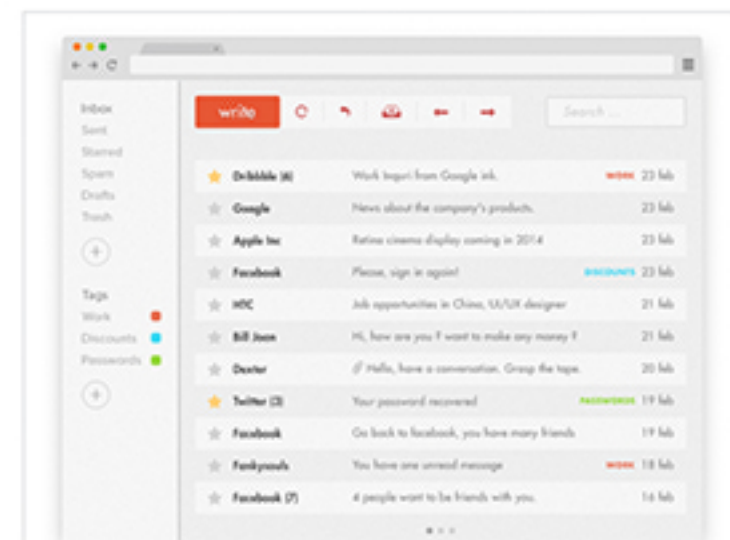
Inbox
Sent
Starred
Spam
Drafts
Trash

Tags
Work
Discounts
Passwords

Write

Search ...

| | | | |
|---|---|---|---|
| Dribbble (6) | Work Inquri from Google ink. | WORK | 23 feb |
| Google | News about the company's products. | | 23 feb |
| Apple Inc | Retina cinema display coming in 2014 | | 23 feb |
| Facebook | Please, sign in again! | DISCOUNTS | 23 feb |
| HTC | Job opportunities in China, UI/UX designer | | 21 feb |
| Bill Joon | Hi, how are you? I want to make any money? | | 21 feb |
| Dexter | Hello, have a conversation. Grasp the tape. | | 20 feb |
| Twitter (3) | Your password recovered | PASSWORDS | 19 feb |
| Facebook | Go back to facebook, you have many friends | | 19 feb |
| Fankynouls | You have one unread message | WORK | 18 feb |
| Facebook (7) | 4 people want to be friends with you. | | 16 feb |